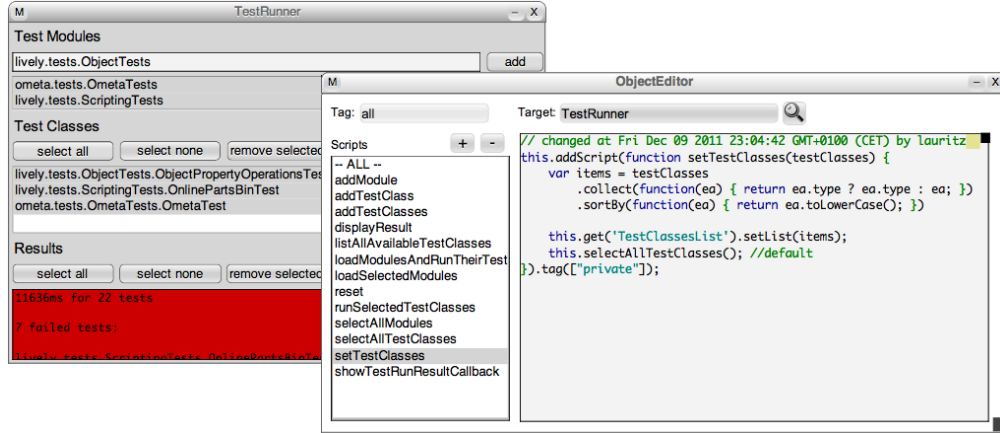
M TestRunner – X

Test Modules

lively.tests.ObjectTests add

ometa.tests.OmetaTests
lively.tests.ScriptingTests

Test Classes

select all select none remove selected

lively.tests.ObjectTests.ObjectPropertyOperationsTes
lively.tests.ScriptingTests.OnlinePartsBinTest
ometa.tests.OmetaTests.OmetaTest

Results

select all select none remove selected

11636ms for 22 tests

7 failed tests:

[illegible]

M ObjectEditor –

Tag: all

Target: TestRunner

Scripts + -

-- ALL --
addModule
addTestClass
addTestClasses
displayResult
listAllAvailableTestClasses
loadModulesAndRunTheirTest
loadSelectedModules
reset
runSelectedTestClasses
selectAllModules
selectAllTestClasses
setTestClasses
showTestRunResultCallback

// changed at Fri Dec 09 2011 23:04:42 GMT+0100 (CET) by lauritz
this.addScript(function setTestClasses(testClasses) {
    var items = testClasses
        .collect(function(ea) { return ea.type ? ea.type : ea; })
        .sortBy(function(ea) { return ea.toLowerCase(); })

    this.get('TestClassesList').setList(items);
    this.selectAllTestClasses(); //default
}).tag(["private"]);